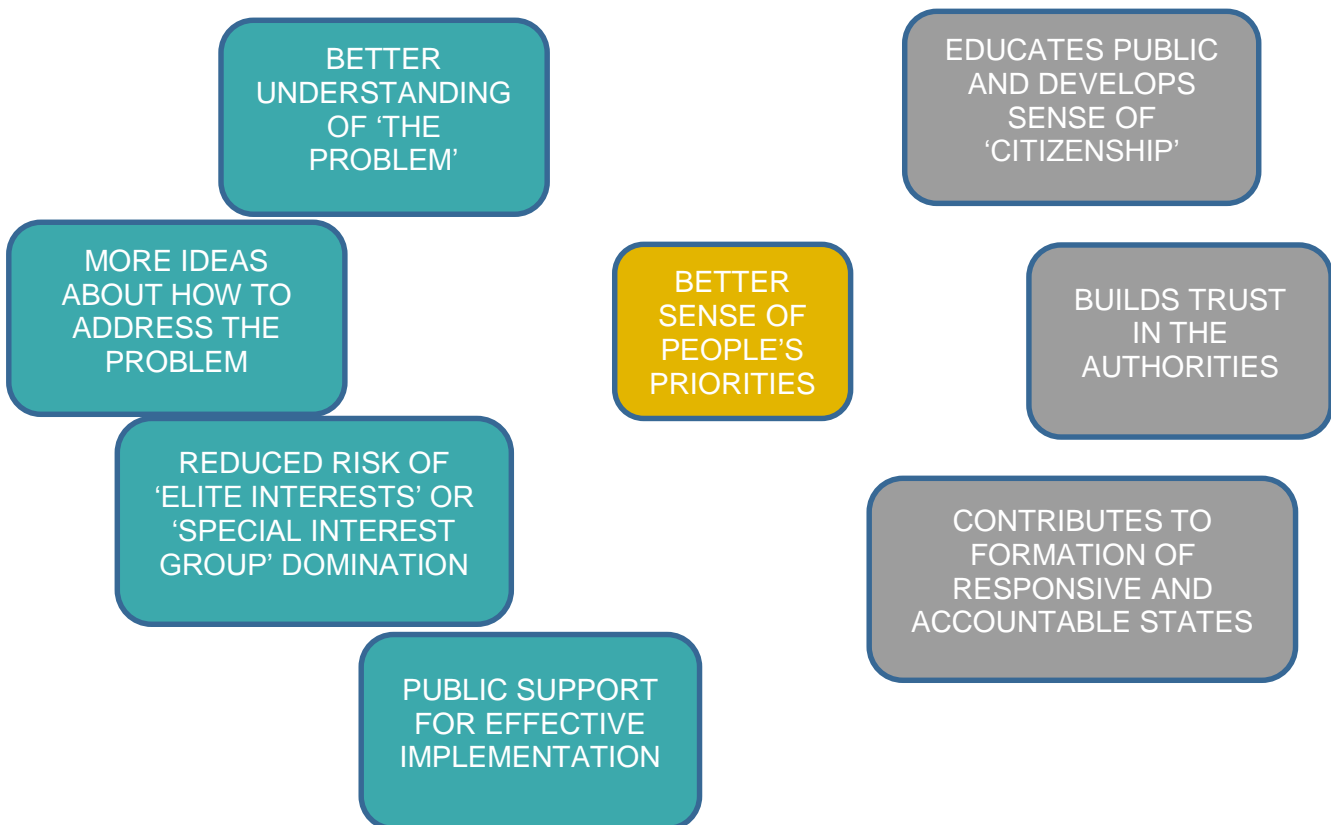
BETTER UNDERSTANDING OF ‘THE PROBLEM’

EDUCATES PUBLIC AND DEVELOPS SENSE OF ‘CITIZENSHIP’

MORE IDEAS ABOUT HOW TO ADDRESS THE PROBLEM

BETTER SENSE OF PEOPLE’S PRIORITIES

BUILDS TRUST IN THE AUTHORITIES

REDUCED RISK OF ‘ELITE INTERESTS’ OR ‘SPECIAL INTEREST GROUP’ DOMINATION

CONTRIBUTES TO FORMATION OF RESPONSIVE AND ACCOUNTABLE STATES

PUBLIC SUPPORT FOR EFFECTIVE IMPLEMENTATION